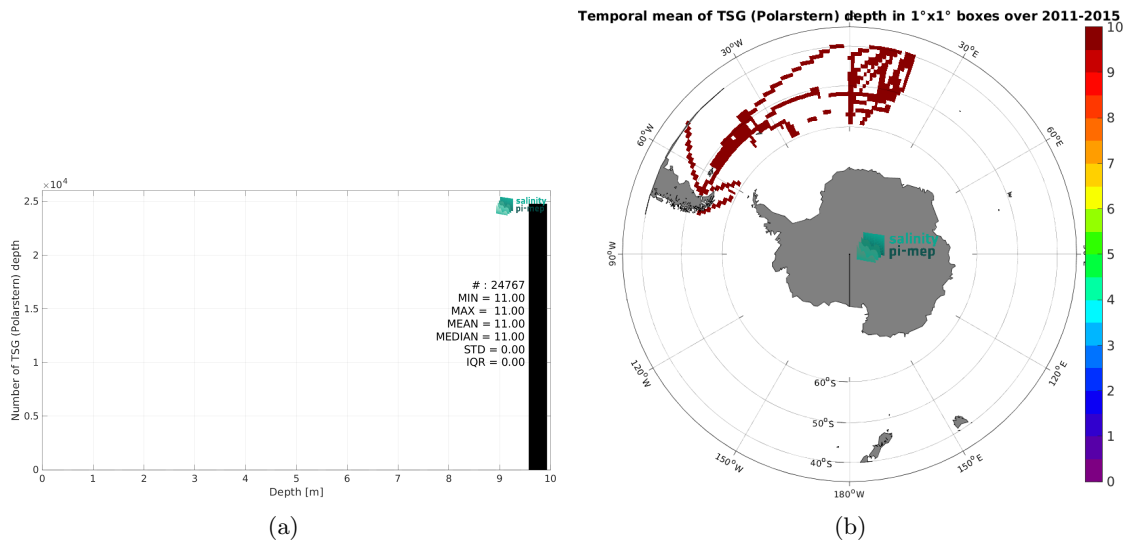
$\times10^4$

2.5

2

1.5

1

0.5

0

Number of TSG (Polarstern) depth

salinity pi-mep

# : 24767
MIN = 11.00
MAX = 11.00
MEAN = 11.00
MEDIAN = 11.00
STD = 0.00
IQR = 0.00

0 1 2 3 4 5 6 7 8 9 10

Depth [m]

(a)

Temporal mean of TSG (Polarstern) depth in 1°x1° boxes over 2011-2015

30°W

30°E

60°W

60°E

90°W

90°E

120°W

120°E

150°W

150°E

180°W

60°S

50°S

40°S

salinity pi-mep

10
9
8
7
6
5
4
3
2
1
0

(b)